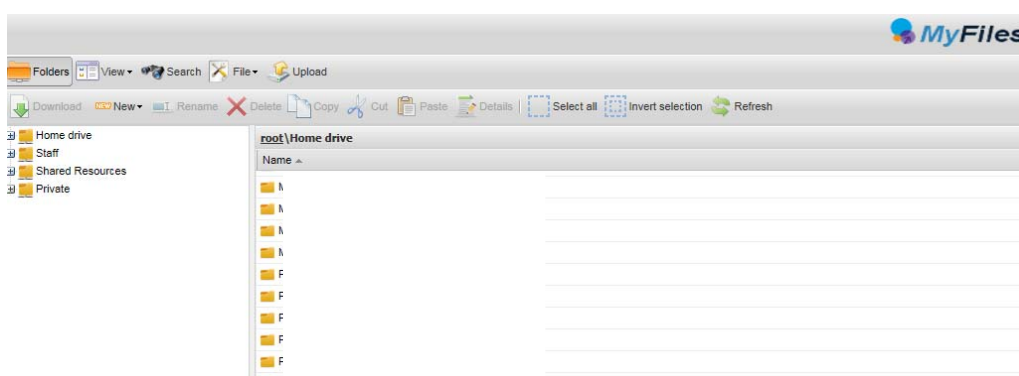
MyFiles

Folders View Search File Upload

Download New Rename Delete Copy Cut Paste Details Select all Invert selection Refresh

Home drive
Staff
Shared Resources
Private

root\Home drive

Name

M
M
M
M
F
F
F
F
F